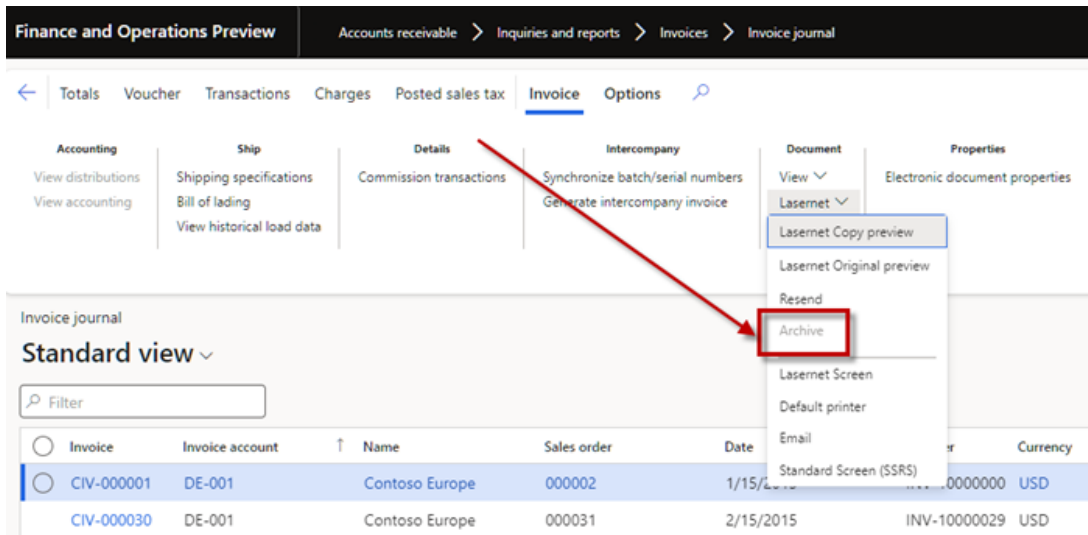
Finance and Operations Preview

Accounts receivable > Inquiries and reports > Invoices > Invoice journal

Totals Voucher Transactions Charges Posted sales tax Invoice Options

Accounting
View distributions
View accounting

Ship
Shipping specifications
Bill of lading
View historical load data

Details
Commission transactions

Intercompany
Synchronize batch/serial numbers
Generate intercompany invoice

Document
View
Lasernet

Properties
Electronic document properties

Lasernet Copy preview
Lasernet Original preview
Resend
Archive
Lasernet Screen
Default printer
Email
Standard Screen (SSRS)

Invoice journal
Standard view

Filter

| | Invoice | Invoice account | Name | Sales order | Date | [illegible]r | Currency |
|---|---|---|---|---|---|---|---|
| | CIV-000001 | DE-001 | Contoso Europe | 000002 | 1/15/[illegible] | INV-10000000 | USD |
| | CIV-000030 | DE-001 | Contoso Europe | 000031 | 2/15/2015 | INV-10000029 | USD |